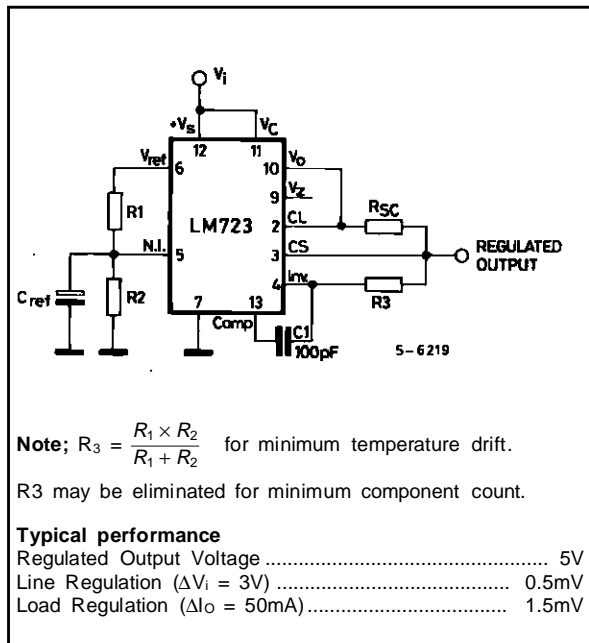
$V_i$

$+V_s$ 12 11 $V_C$

$V_{ref}$ 6

10 $V_o$

9 $V_z$

2 CL

3 CS

4 Inv.

R1

LM723

N.I. 5

$C_{ref}$

R2

7 13

Comp

$R_{SC}$

R3

C1 100pF

REGULATED OUTPUT

5-6219

**Note;** $R_3 = \frac{R_1 \times R_2}{R_1 + R_2}$ for minimum temperature drift.

R3 may be eliminated for minimum component count.

**Typical performance**
Regulated Output Voltage ........................................................ 5V
Line Regulation ($\Delta V_i$ = 3V) ............................................ 0.5mV
Load Regulation ($\Delta I_O$ = 50mA) ........................................ 1.5mV